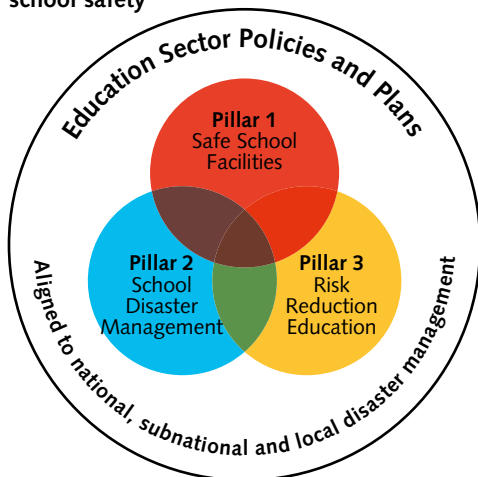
school safety

Education Sector Policies and Plans

Pillar 1
Safe School Facilities

Pillar 2
School Disaster Management

Pillar 3
Risk Reduction Education

Aligned to national, subnational and local disaster management